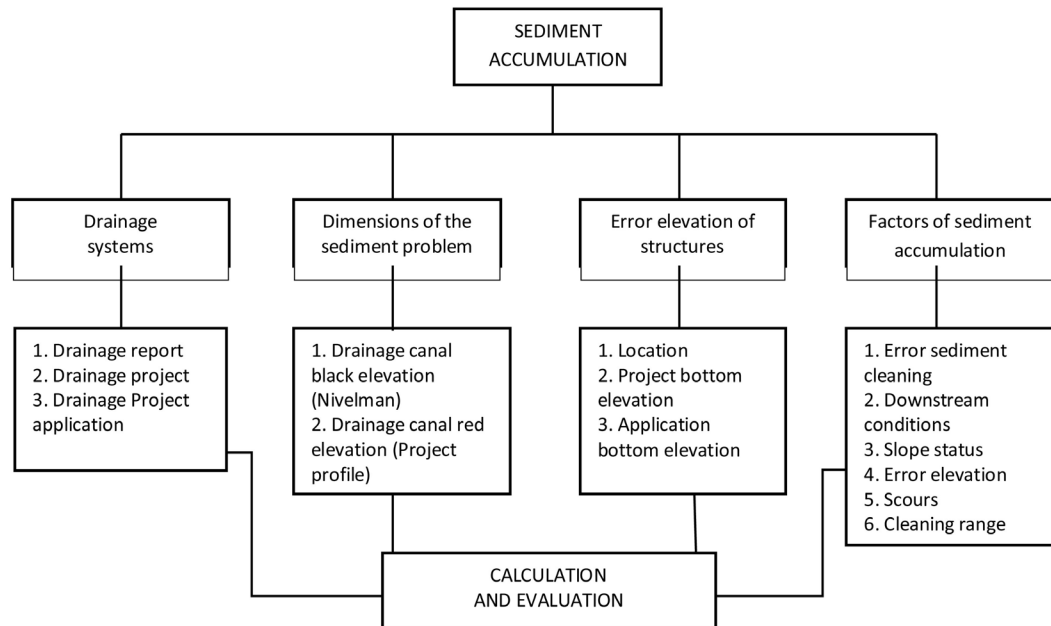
SEDIMENT ACCUMULATION

Drainage systems

Dimensions of the sediment problem

Error elevation of structures

Factors of sediment accumulation

1. Drainage report
2. Drainage project
3. Drainage Project application

1. Drainage canal black elevation (Nivelman)
2. Drainage canal red elevation (Project profile)

1. Location
2. Project bottom elevation
3. Application bottom elevation

1. Error sediment cleaning
2. Downstream conditions
3. Slope status
4. Error elevation
5. Scours
6. Cleaning range

CALCULATION AND EVALUATION